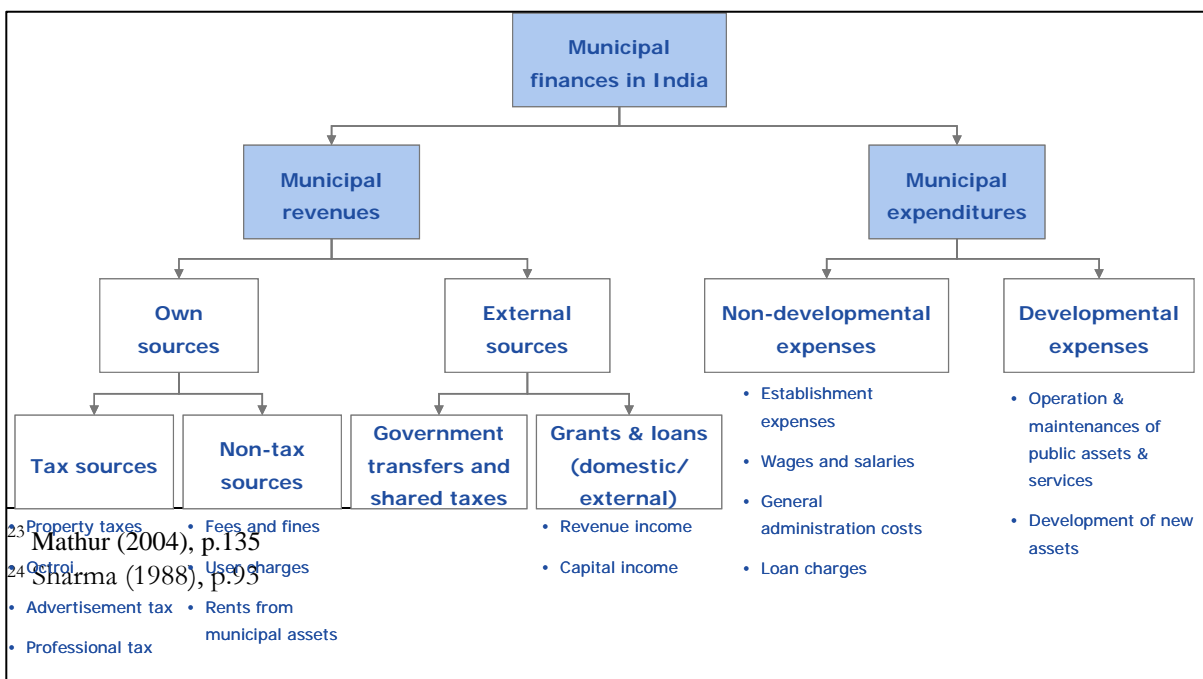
Municipal finances in India

Municipal revenues

Municipal expenditures

Own sources

External sources

Non-developmental expenses

Developmental expenses

Tax sources

Non-tax sources

Government transfers and shared taxes

Grants & loans (domestic/ external)

• Property taxes
• Octroi
• Advertisement tax
• Professional tax

• Fees and fines
• User charges
• Rents from municipal assets

• Revenue income
• Capital income

• Establishment expenses
• Wages and salaries
• General administration costs
• Loan charges

• Operation & maintenances of public assets & services
• Development of new assets

$^{23}$ Mathur (2004), p.135
$^{24}$ Sharma (1988), p.93